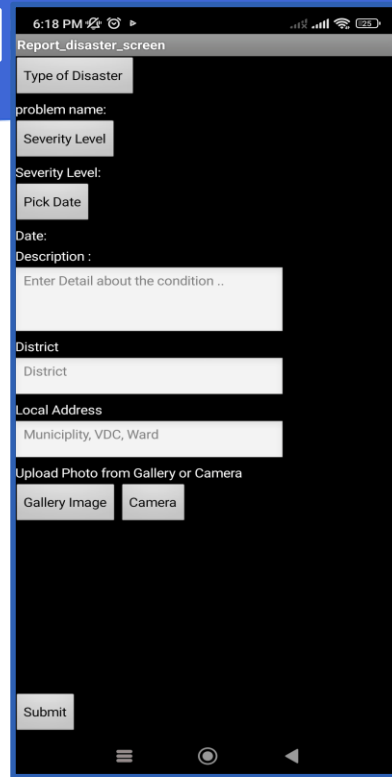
6:18 PM

25

Report_disaster_screen

Type of Disaster

problem name:

Severity Level

Severity Level:

Pick Date

Date:

Description :

Enter Detail about the condition ..

District

District

Local Address

Municiplity, VDC, Ward

Upload Photo from Gallery or Camera

Gallery Image

Camera

Submit